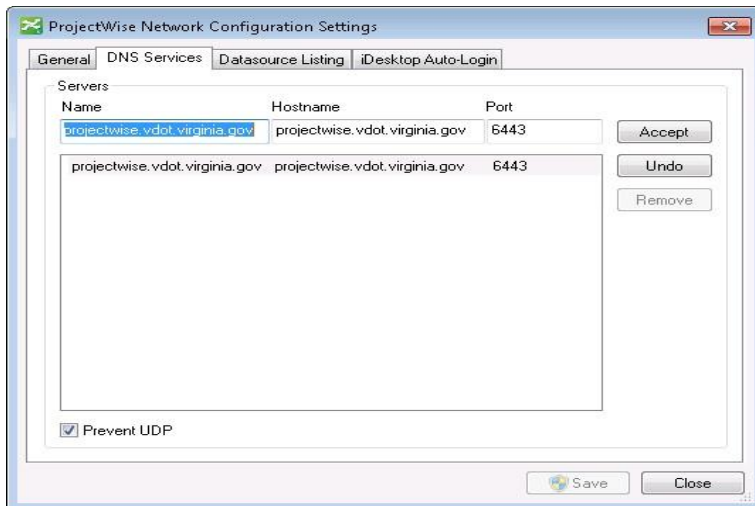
ProjectWise Network Configuration Settings

General | DNS Services | Datasource Listing | iDesktop Auto-Login

Servers

| Name | Hostname | Port |
|---|---|---|
| projectwise.vdot.virginia.gov | projectwise.vdot.virginia.gov | 6443 |
| projectwise.vdot.virginia.gov | projectwise.vdot.virginia.gov | 6443 |

Accept

Undo

Remove

Prevent UDP

Save

Close